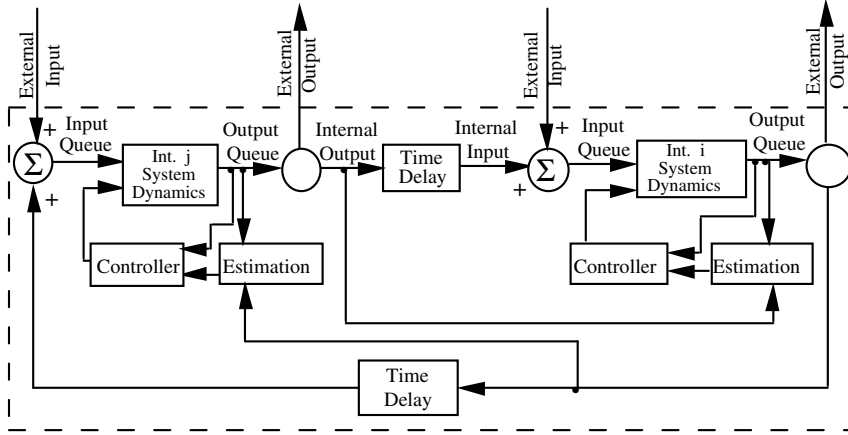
External Input

External Output

External Input

External Output

+ Input Queue

$\Sigma$

+

Int. j System Dynamics

Output Queue

Internal Output

Time Delay

Internal Input

+

$\Sigma$

+

Input Queue

Int. i System Dynamics

Output Queue

Controller

Estimation

Controller

Estimation

Time Delay